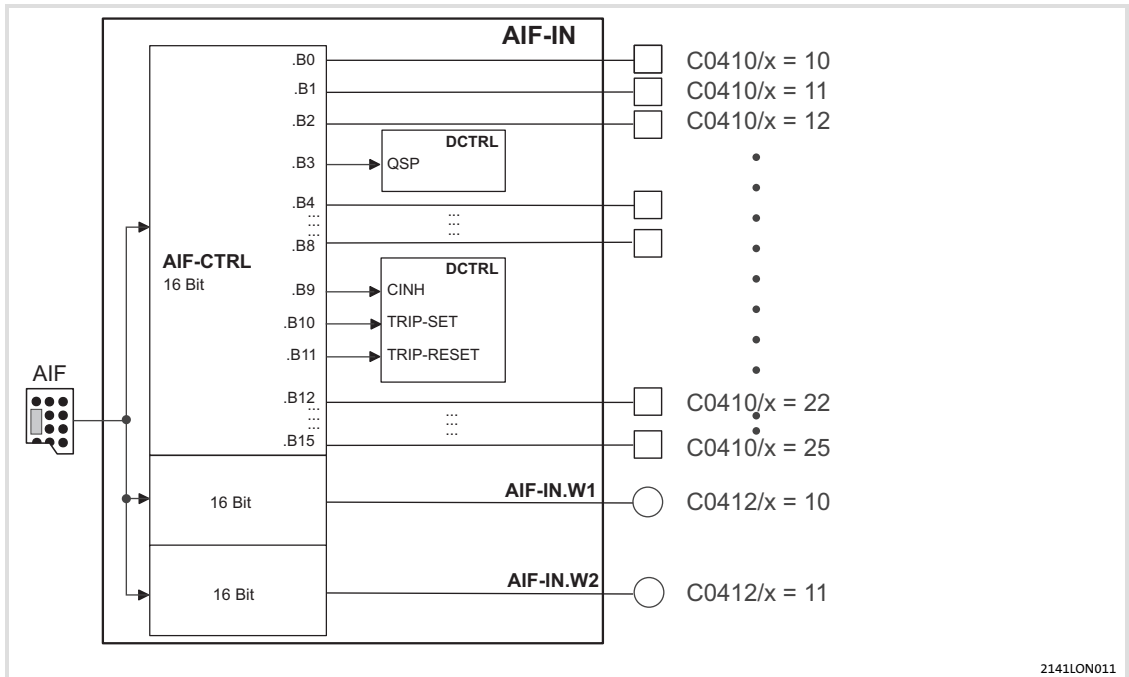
AIF-IN

AIF-CTRL
16 Bit

.B0
.B1
.B2
.B3
.B4
.B8
.B9
.B10
.B11
.B12
.B15

DCTRL
QSP

DCTRL
CINH
TRIP-SET
TRIP-RESET

C0410/x = 10
C0410/x = 11
C0410/x = 12
C0410/x = 22
C0410/x = 25

AIF

16 Bit
AIF-IN.W1
C0412/x = 10

16 Bit
AIF-IN.W2
C0412/x = 11

2141LON011